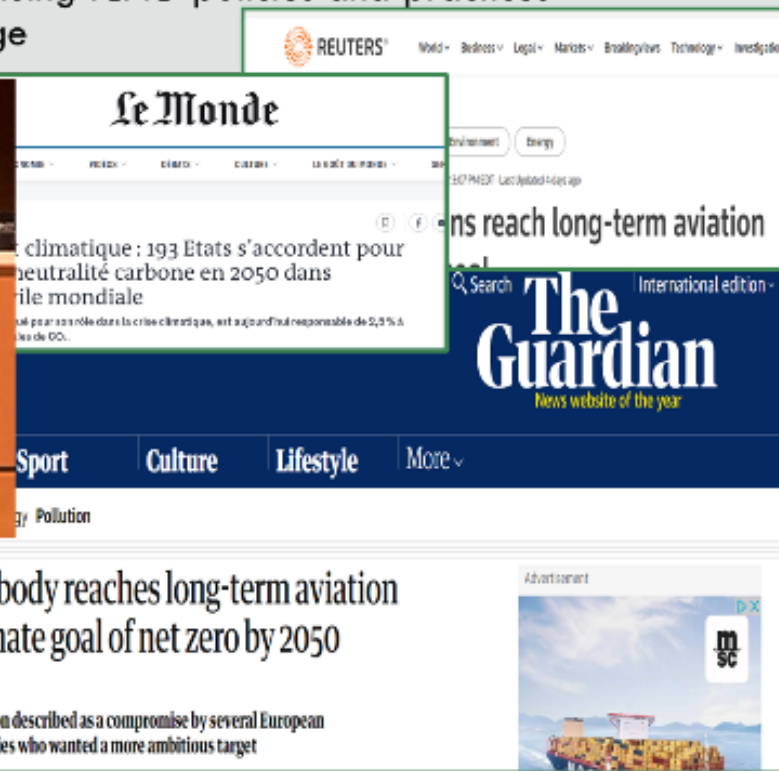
ge

REUTERS World Business Legal Markets Breakingviews Technology Investigations

Le Monde

t climatique : 193 Etats s'accordent pour neutralité carbone en 2050 dans rile mondiale

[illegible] pour son rôle dans la crise climatique, est aujourd'hui responsable de 2,5 % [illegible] de CO₂.

Environment Energy

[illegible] PM EDT Last Updated 4 days ago

ns reach long-term aviation

Search

International edition

The Guardian

News website of the year

Sport Culture Lifestyle More

gy Pollution

body reaches long-term aviation nate goal of net zero by 2050

on described as a compromise by several European ies who wanted a more ambitious target

Advertisement

msc